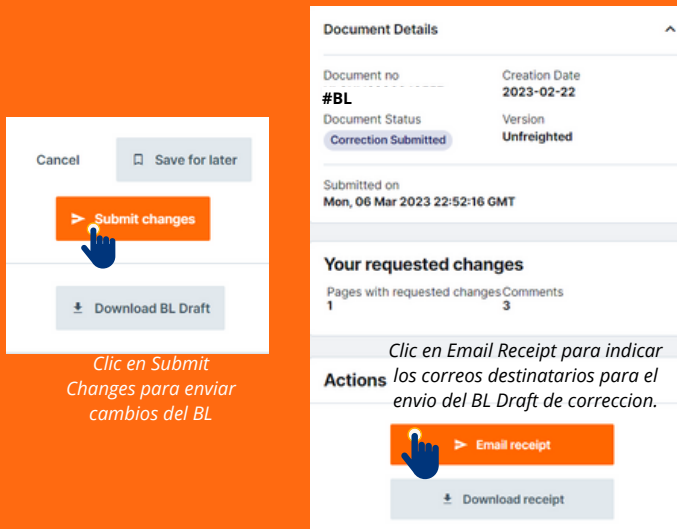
Cancel

Save for later

Submit changes

Download BL Draft

Clic en Submit Changes para enviar cambios del BL

Document Details

Document no
#BL

Creation Date
2023-02-22

Document Status
Correction Submitted

Version
Unfreighted

Submitted on
Mon, 06 Mar 2023 22:52:16 GMT

Your requested changes

Pages with requested changes
1

Comments
3

Actions

Clic en Email Receipt para indicar los correos destinatarios para el envio del BL Draft de correccion.

Email receipt

Download receipt